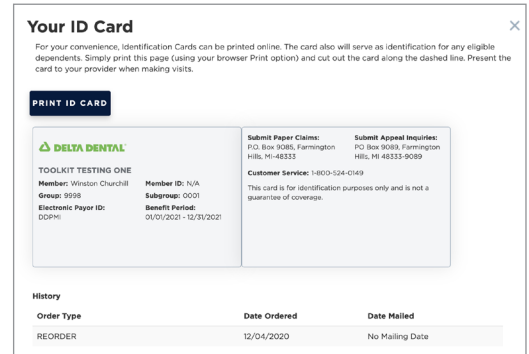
Your ID Card

×

For your convenience, Identification Cards can be printed online. The card also will serve as identification for any eligible dependents. Simply print this page (using your browser Print option) and cut out the card along the dashed line. Present the card to your provider when making visits.

PRINT ID CARD

DELTA DENTAL

TOOLKIT TESTING ONE

Member: Winston Churchill
Member ID: N/A
Group: 9998
Subgroup: 0001
Electronic Payor ID: DDPMI
Benefit Period: 01/01/2021 - 12/31/2021

Submit Paper Claims: P.O. Box 9085, Farmington Hills, MI-48333

Submit Appeal Inquiries: PO Box 9089, Farmington Hills, MI 48333-9089

Customer Service: 1-800-524-0149

This card is for identification purposes only and is not a guarantee of coverage.

History

| Order Type | Date Ordered | Date Mailed |
|---|---|---|
| REORDER | 12/04/2020 | No Mailing Date |